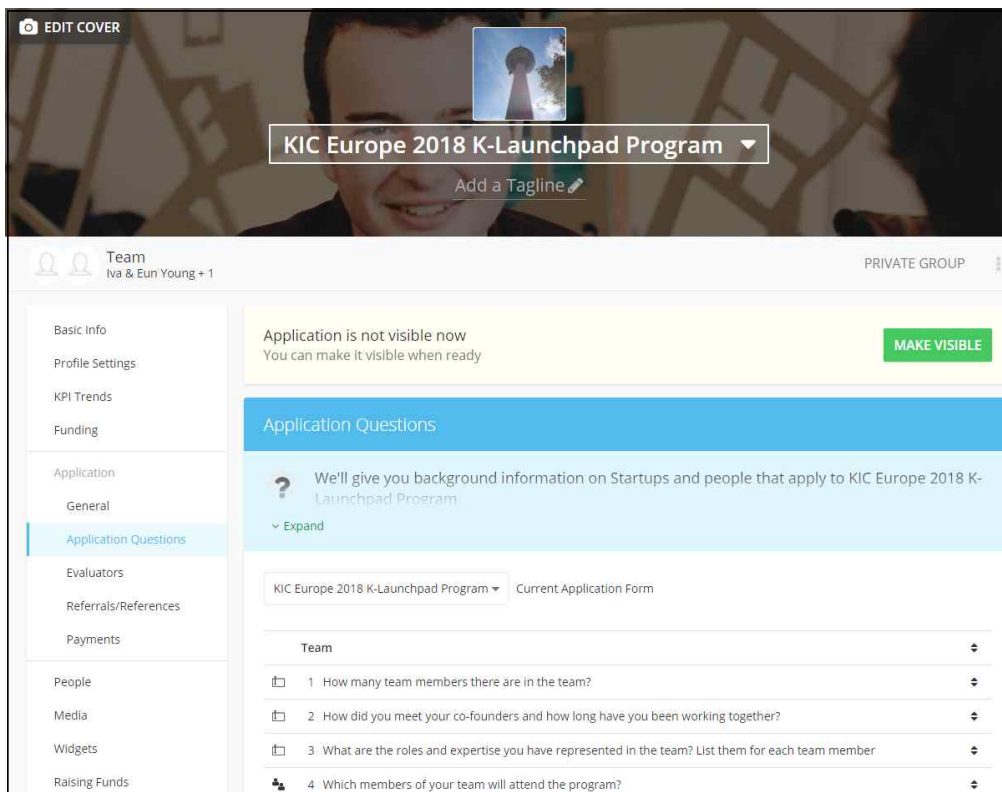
EDIT COVER

KIC Europe 2018 K-Launchpad Program

Add a Tagline

Team
Iva & Eun Young + 1

PRIVATE GROUP

Basic Info
Profile Settings
KPI Trends
Funding
Application
General
Application Questions
Evaluators
Referrals/References
Payments
People
Media
Widgets
Raising Funds

Application is not visible now
You can make it visible when ready

MAKE VISIBLE

Application Questions

We'll give you background information on Startups and people that apply to KIC Europe 2018 K-Launchpad Program.

Expand

KIC Europe 2018 K-Launchpad Program

Current Application Form

Team

1 How many team members there are in the team?

2 How did you meet your co-founders and how long have you been working together?

3 What are the roles and expertise you have represented in the team? List them for each team member

4 Which members of your team will attend the program?